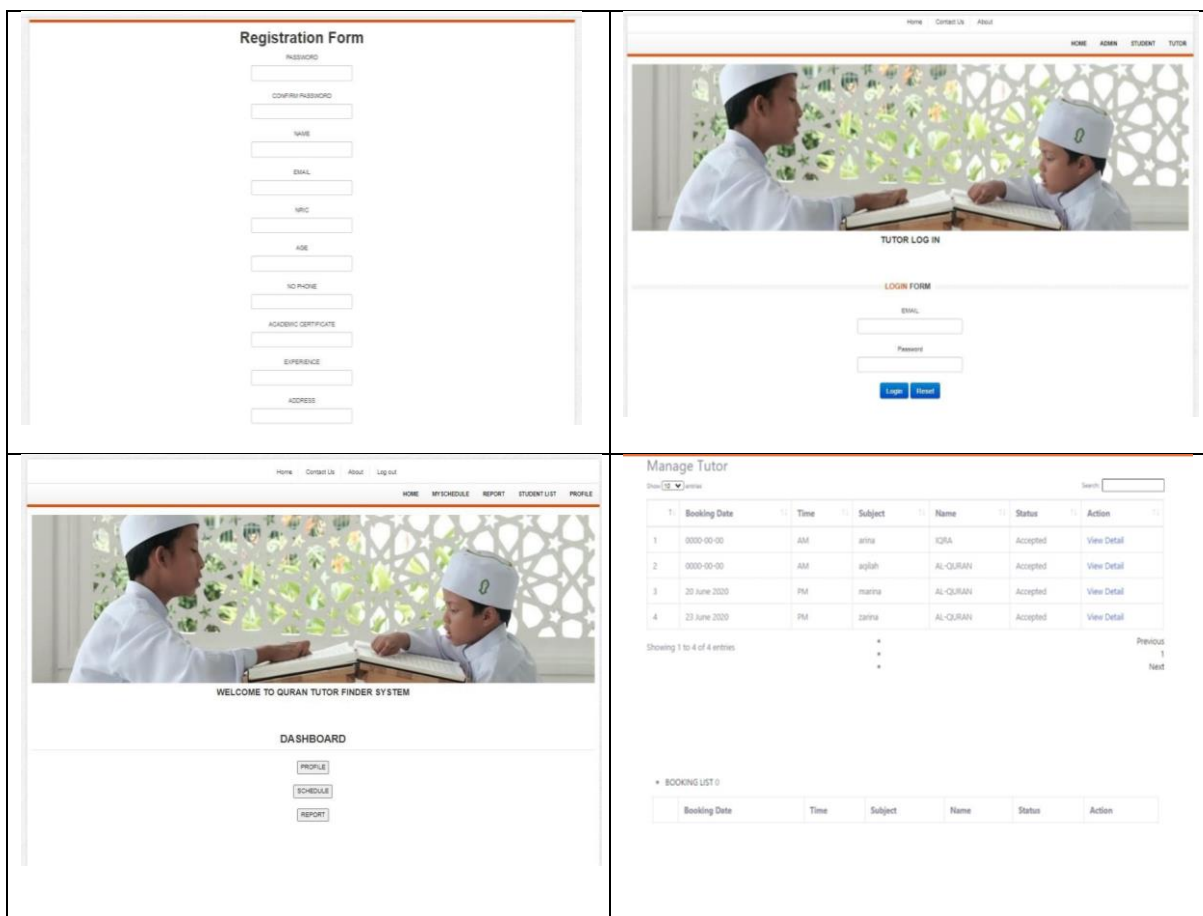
Registration Form

PASSWORD

CONFIRM PASSWORD

NAME

EMAIL

NRIC

AGE

NO PHONE

ACADEMIC CERTIFICATE

EXPERIENCE

ADDRESS

Home Contact Us About

HOME ADMIN STUDENT TUTOR

TUTOR LOG IN

LOGIN FORM

EMAIL

Password

Login Reset

Home Contact Us About Log out

HOME MYSCHEDULE REPORT STUDENT LIST PROFILE

WELCOME TO QURAN TUTOR FINDER SYSTEM

DASHBOARD

PROFILE

SCHEDULE

REPORT

Manage Tutor

Show 10 entries

Search:

| | Booking Date | Time | Subject | Name | Status | Action |
|---|---|---|---|---|---|---|
| 1 | 0000-00-00 | AM | arina | IQRA | Accepted | View Detail |
| 2 | 0000-00-00 | AM | aqilah | AL-QURAN | Accepted | View Detail |
| 3 | 20 June 2020 | PM | marina | AL-QURAN | Accepted | View Detail |
| 4 | 23 June 2020 | PM | zarina | AL-QURAN | Accepted | View Detail |

Showing 1 to 4 of 4 entries

Previous
1
Next

BOOKING LIST 0

| Booking Date | Time | Subject | Name | Status | Action |
|---|---|---|---|---|---|